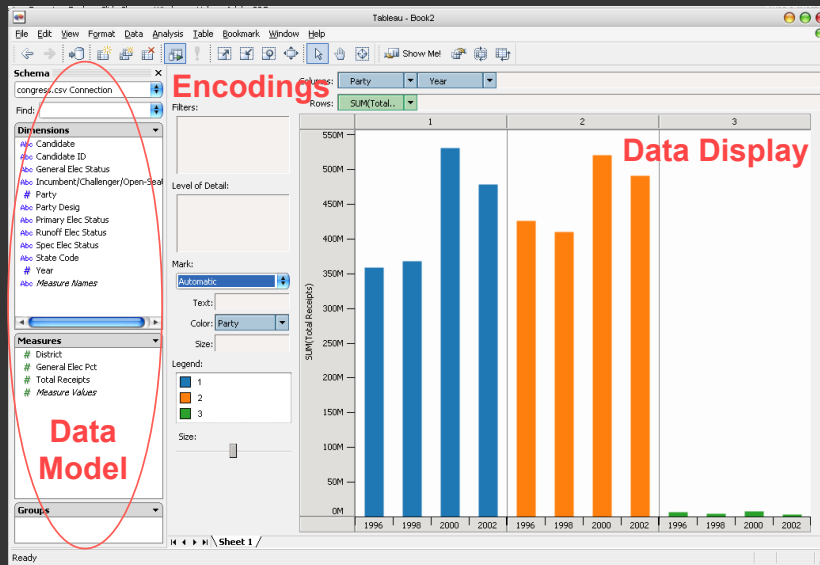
Tableau - Book2

File Edit View Format Data Analysis Table Bookmark Window Help

Show Me!

Schema

congress.csv Connection

Find:

Dimensions

Abc Candidate
Abc Candidate ID
Abc General Elec Status
Abc Incumbent/Challenger/Open-Sea
# Party
Abc Party Desig
Abc Primary Elec Status
Abc Runoff Elec Status
Abc Spec Elec Status
Abc State Code
# Year
Abc Measure Names

Measures

# District
# General Elec Pct
# Total Receipts
# Measure Values

Data Model

Groups

Encodings

Filters:

Level of Detail:

Mark:

Automatic

Text:

Color: Party

Size:

Legend:

1
2
3

Size:

Columns: Party Year

Rows: SUM(Total..

Data Display

| 1 | 2 | 3 |
|---|---|---|

SUM(Total Receipts)

550M
500M
450M
400M
350M
300M
250M
200M
150M
100M
50M
0M

1996 1998 2000 2002 1996 1998 2000 2002 1996 1998 2000 2002

Sheet 1

Ready